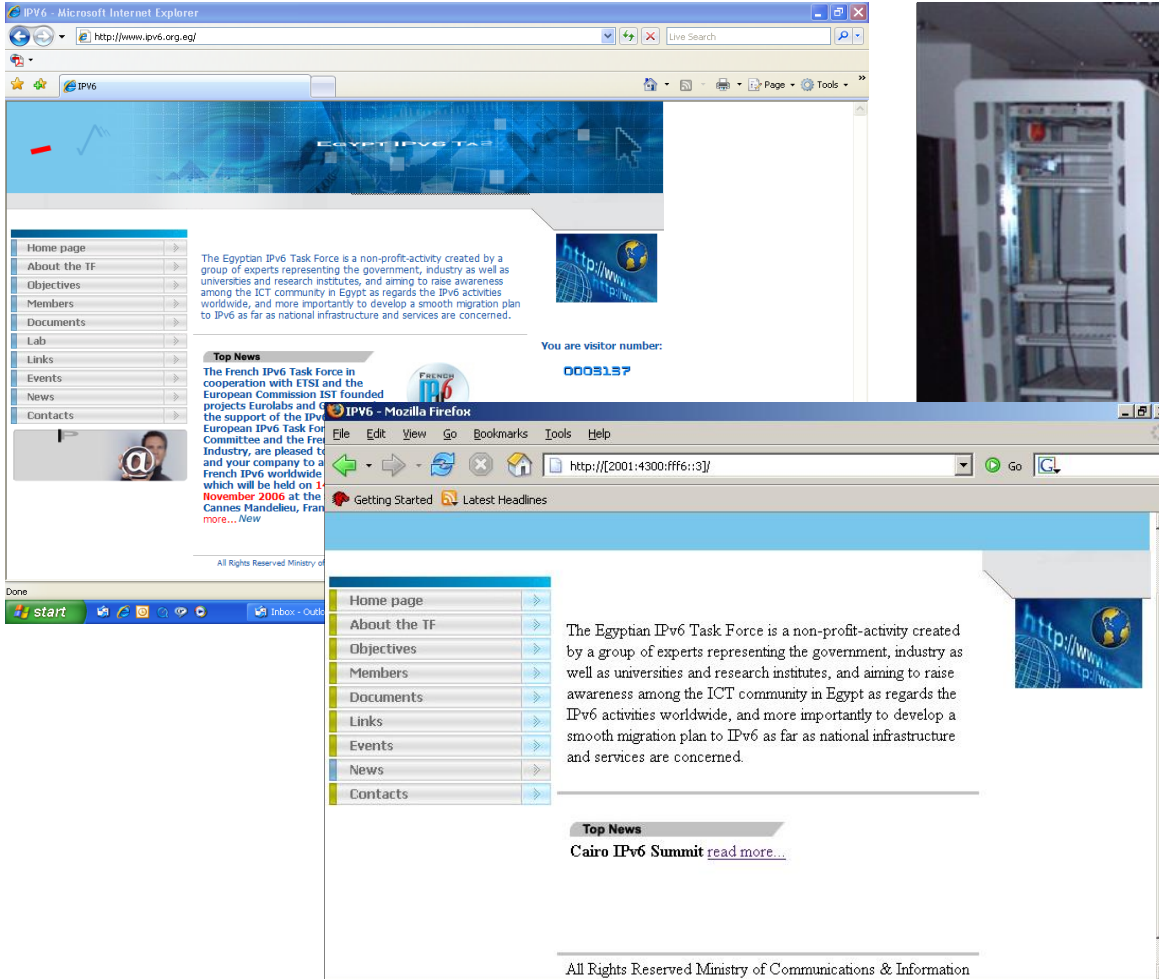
IPV6 - Microsoft Internet Explorer

http://www.ipv6.org.eg/

Live Search

IPV6

Page Tools

Egypt IPv6 TF

Home page
About the TF
Objectives
Members
Documents
Lab
Links
Events
News
Contacts

The Egyptian IPv6 Task Force is a non-profit-activity created by a group of experts representing the government, industry as well as universities and research institutes, and aiming to raise awareness among the ICT community in Egypt as regards the IPv6 activities worldwide, and more importantly to develop a smooth migration plan to IPv6 as far as national infrastructure and services are concerned.

You are visitor number:

0003157

Top News

The French IPv6 Task Force in cooperation with ETSI and the European Commission IST founded projects Eurolabs and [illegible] the support of the IPv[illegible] European IPv6 Task For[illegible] Committee and the Fren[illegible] Industry, are pleased to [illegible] and your company to a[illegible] French IPv6 worldwide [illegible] which will be held on 1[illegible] November 2006 at the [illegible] Cannes Mandelieu, Fran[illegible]
more... New

All Rights Reserved Ministry of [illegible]

Done

start

Inbox - Outl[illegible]

IPV6 - Mozilla Firefox

File Edit View Go Bookmarks Tools Help

http://[2001:4300:fff6::3]/

Go

Getting Started Latest Headlines

Home page
About the TF
Objectives
Members
Documents
Links
Events
News
Contacts

The Egyptian IPv6 Task Force is a non-profit-activity created by a group of experts representing the government, industry as well as universities and research institutes, and aiming to raise awareness among the ICT community in Egypt as regards the IPv6 activities worldwide, and more importantly to develop a smooth migration plan to IPv6 as far as national infrastructure and services are concerned.

Top News

Cairo IPv6 Summit read more...

All Rights Reserved Ministry of Communications & Information